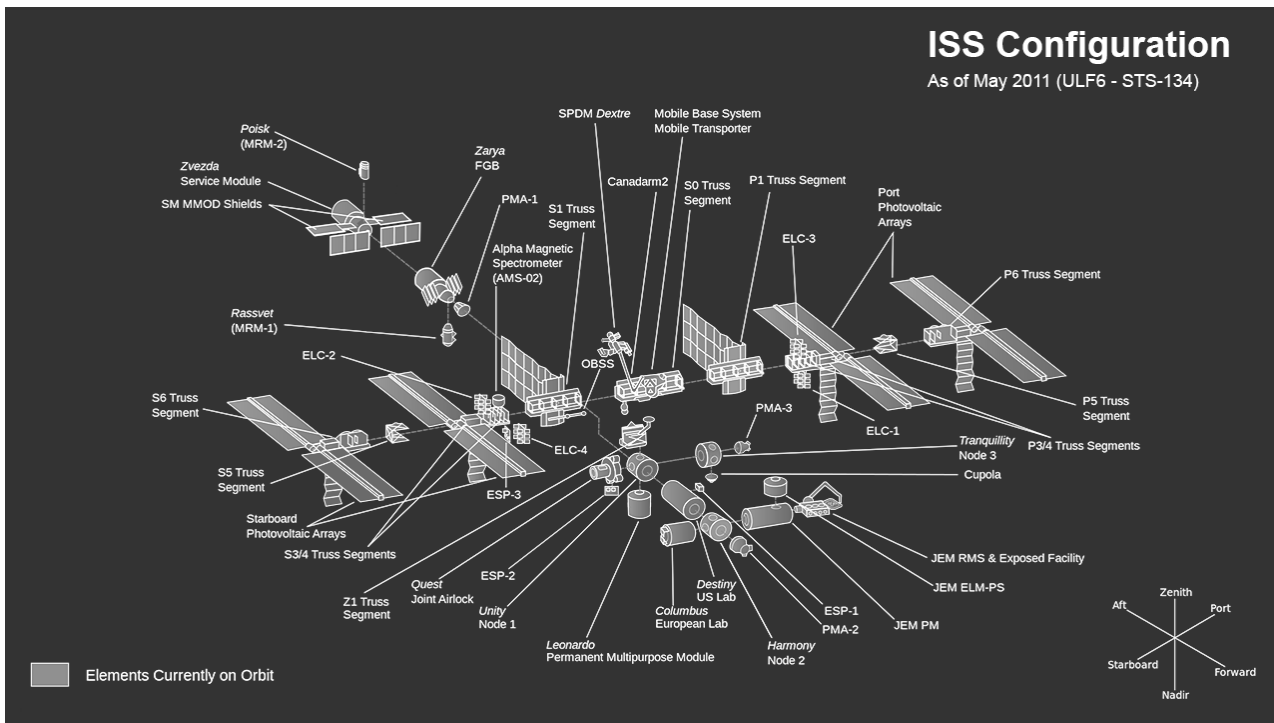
ISS Configuration
As of May 2011 (ULF6 - STS-134)

Poisk
(MRM-2)

Zvezda
Service Module

SM MMOD Shields

Zarya
FGB

PMA-1

SPDM Dextre

Mobile Base System
Mobile Transporter

Canadarm2

S1 Truss
Segment

S0 Truss
Segment

P1 Truss Segment

Port
Photovoltaic
Arrays

Alpha Magnetic
Spectrometer
(AMS-02)

ELC-3

P6 Truss Segment

Rassvet
(MRM-1)

OBSS

ELC-2

S6 Truss
Segment

PMA-3

P5 Truss
Segment

ELC-1

ELC-4

Tranquillity
Node 3

P3/4 Truss Segments

S5 Truss
Segment

ESP-3

Cupola

Starboard
Photovoltaic Arrays

S3/4 Truss Segments

JEM RMS & Exposed Facility

JEM ELM-PS

Z1 Truss
Segment

Quest
Joint Airlock

ESP-2

Unity
Node 1

Destiny
US Lab

Columbus
European Lab

ESP-1

PMA-2

JEM PM

Harmony
Node 2

Leonardo
Permanent Multipurpose Module

Zenith
Aft
Port
Starboard
Forward
Nadir

Elements Currently on Orbit